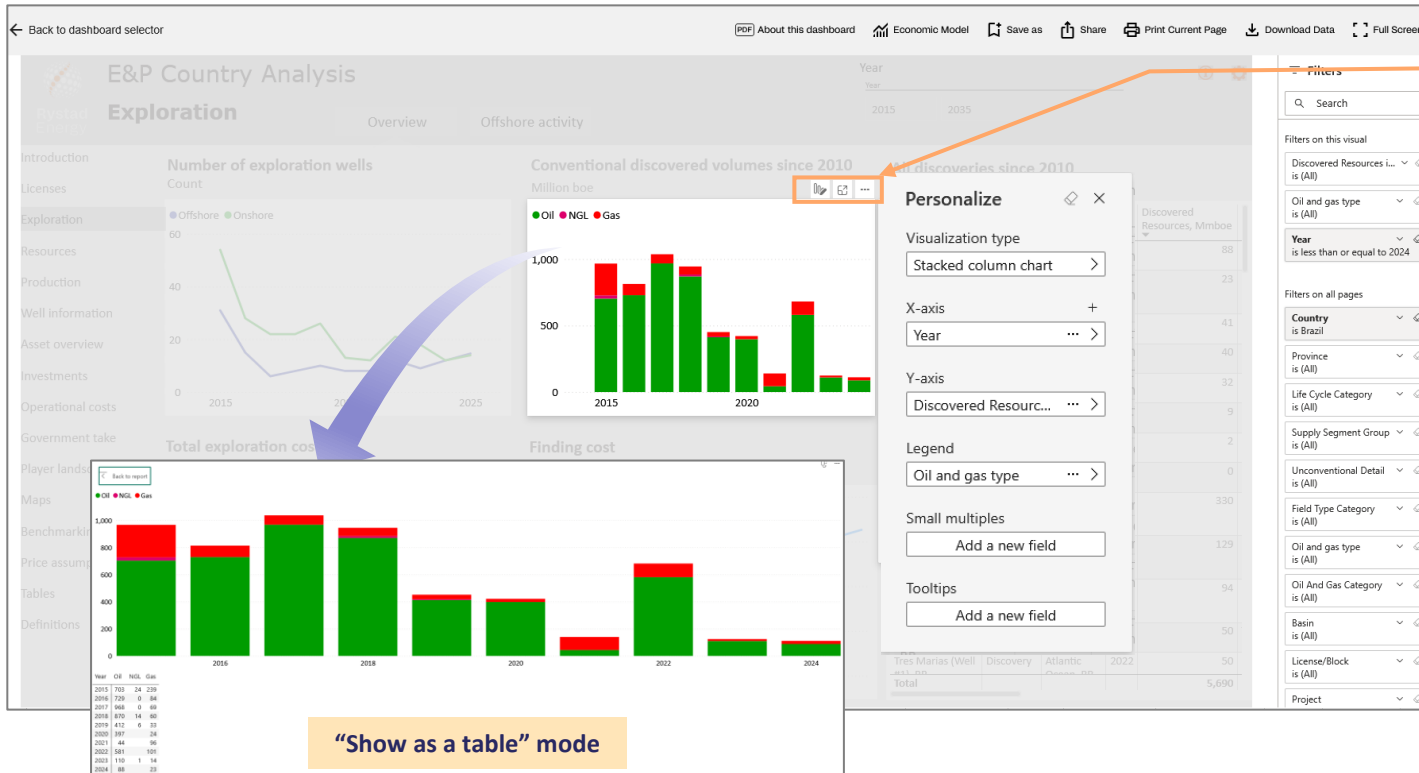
Back to dashboard selector

About this dashboard Economic Model Save as Share Print Current Page Download Data Full Screen

E&P Country Analysis
Exploration

Year
Year
2015 2035

Overview Offshore activity

Filters

Search

Introduction
Licenses
Exploration
Resources
Production
Well information
Asset overview
Investments
Operational costs
Government take
Player landsc
Maps
Benchmarki
Price assump
Tables
Definitions

Number of exploration wells
Count
Offshore Onshore
60
40
20
0
2015 2025

Conventional discovered volumes since 2010
Million boe

All discoveries since 2010

Oil NGL Gas
1,000
500
0
2015 2020

Total exploration cos
Finding cost

Personalize

Visualization type
Stacked column chart

X-axis
Year

Y-axis
Discovered Resourc...

Legend
Oil and gas type

Small multiples
Add a new field

Tooltips
Add a new field

Discovered Resources, Mmboe
88
41
40
32
9
1
0
330
129
94
50
Tres Marias (Well Discovery Atlantic 2022 50
Total 5,690

Filters on this visual
Discovered Resources i... is (All)
Oil and gas type is (All)
Year is less than or equal to 2024

Filters on all pages
Country is Brazil
Province is (All)
Life Cycle Category is (All)
Supply Segment Group is (All)
Unconventional Detail is (All)
Field Type Category is (All)
Oil and gas type is (All)
Oil And Gas Category is (All)
Basin is (All)
License/Block is (All)
Project

Back to report
Oil NGL Gas
1,000
800
600
400
200
0
2016 2018 2020 2022 2024

| Year | Oil | NGL | Gas |
|---|---|---|---|
| 2015 | 703 | 24 | 239 |
| 2016 | 729 | 0 | 84 |
| 2017 | 968 | 0 | 69 |
| 2018 | 870 | 14 | 60 |
| 2019 | 412 | 6 | 33 |
| 2020 | 397 | | 24 |
| 2021 | 44 | | 96 |
| 2022 | 581 | | 101 |
| 2023 | 110 | 1 | 14 |
| 2024 | 88 | | 23 |

"Show as a table" mode